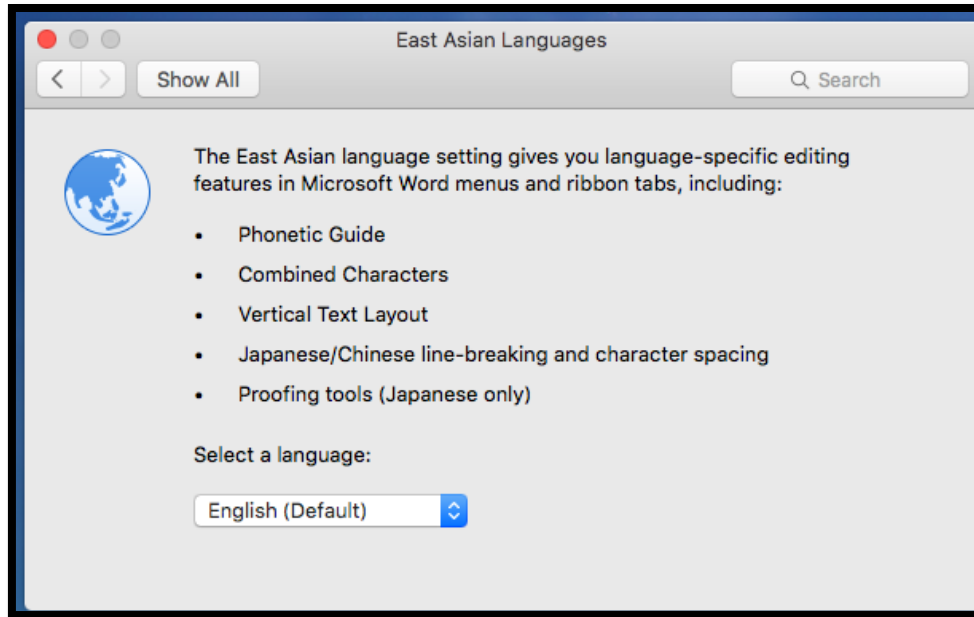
East Asian Languages

Show All

Search

The East Asian language setting gives you language-specific editing features in Microsoft Word menus and ribbon tabs, including:

• Phonetic Guide
• Combined Characters
• Vertical Text Layout
• Japanese/Chinese line-breaking and character spacing
• Proofing tools (Japanese only)

Select a language:

English (Default)